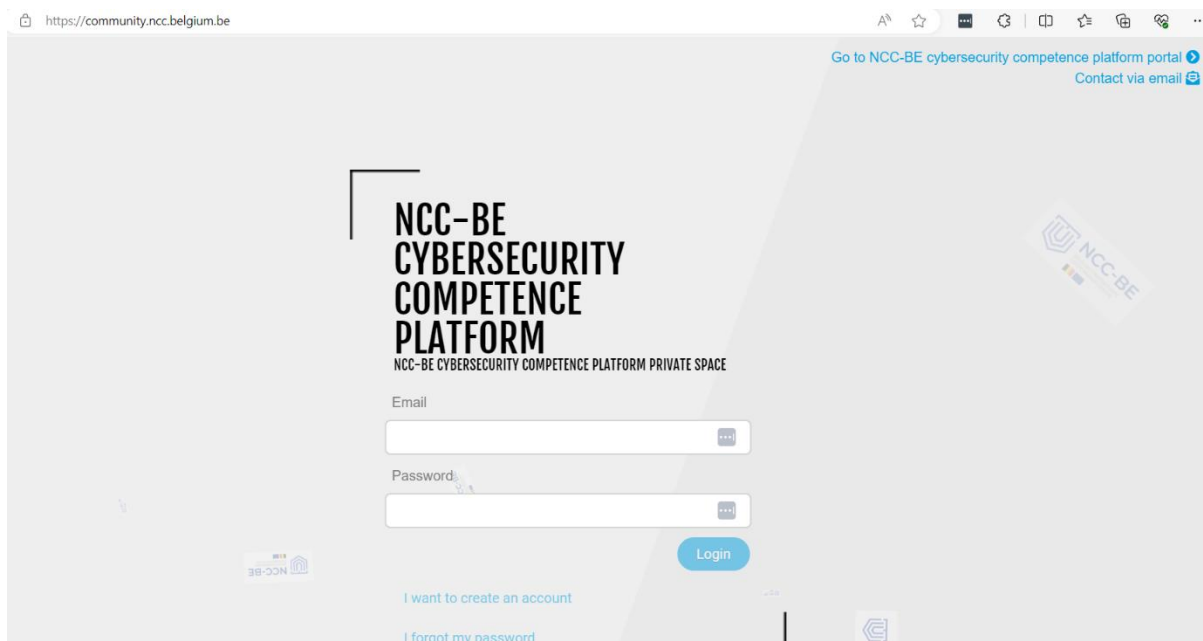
https://community.ncc.belgium.be

Go to NCC-BE cybersecurity competence platform portal
Contact via email

NCC-BE CYBERSECURITY COMPETENCE PLATFORM

NCC-BE CYBERSECURITY COMPETENCE PLATFORM PRIVATE SPACE

Email

Password

Login

I want to create an account

I forgot my password

NCC-BE

NCC-BE